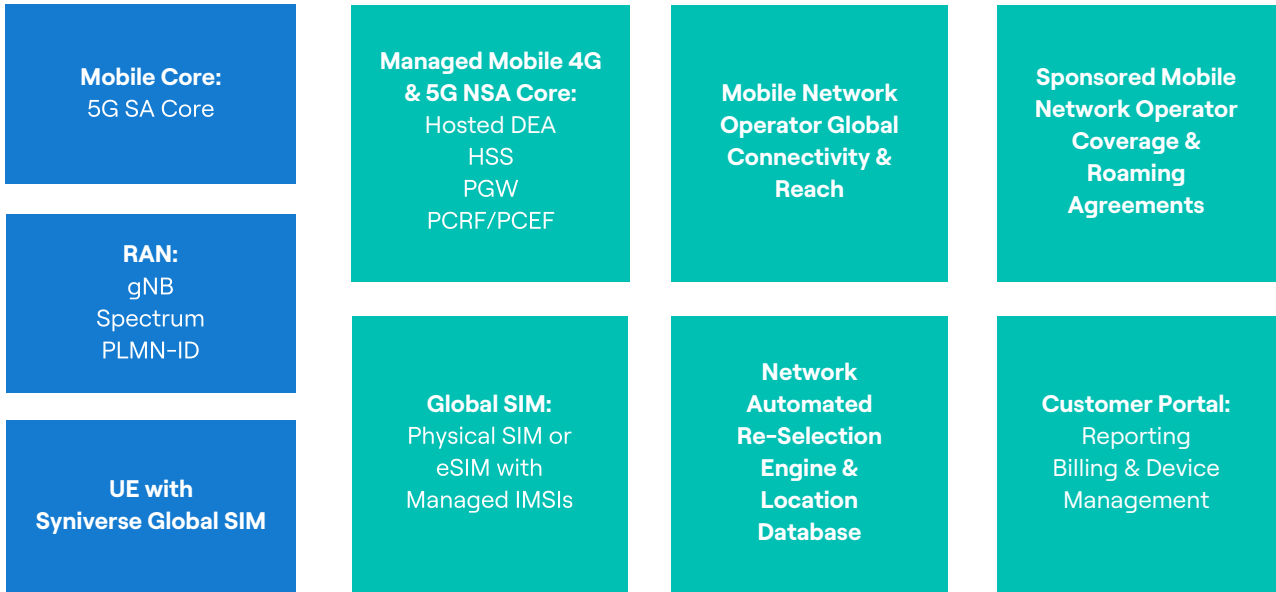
**Mobile Core:**
5G SA Core

**RAN:**
gNB
Spectrum
PLMN-ID

**UE with Syniverse Global SIM**

**Managed Mobile 4G & 5G NSA Core:**
Hosted DEA
HSS
PGW
PCRF/PCEF

**Mobile Network Operator Global Connectivity & Reach**

**Sponsored Mobile Network Operator Coverage & Roaming Agreements**

**Global SIM:**
Physical SIM or eSIM with Managed IMSIs

**Network Automated Re-Selection Engine & Location Database**

**Customer Portal:**
Reporting
Billing & Device Management